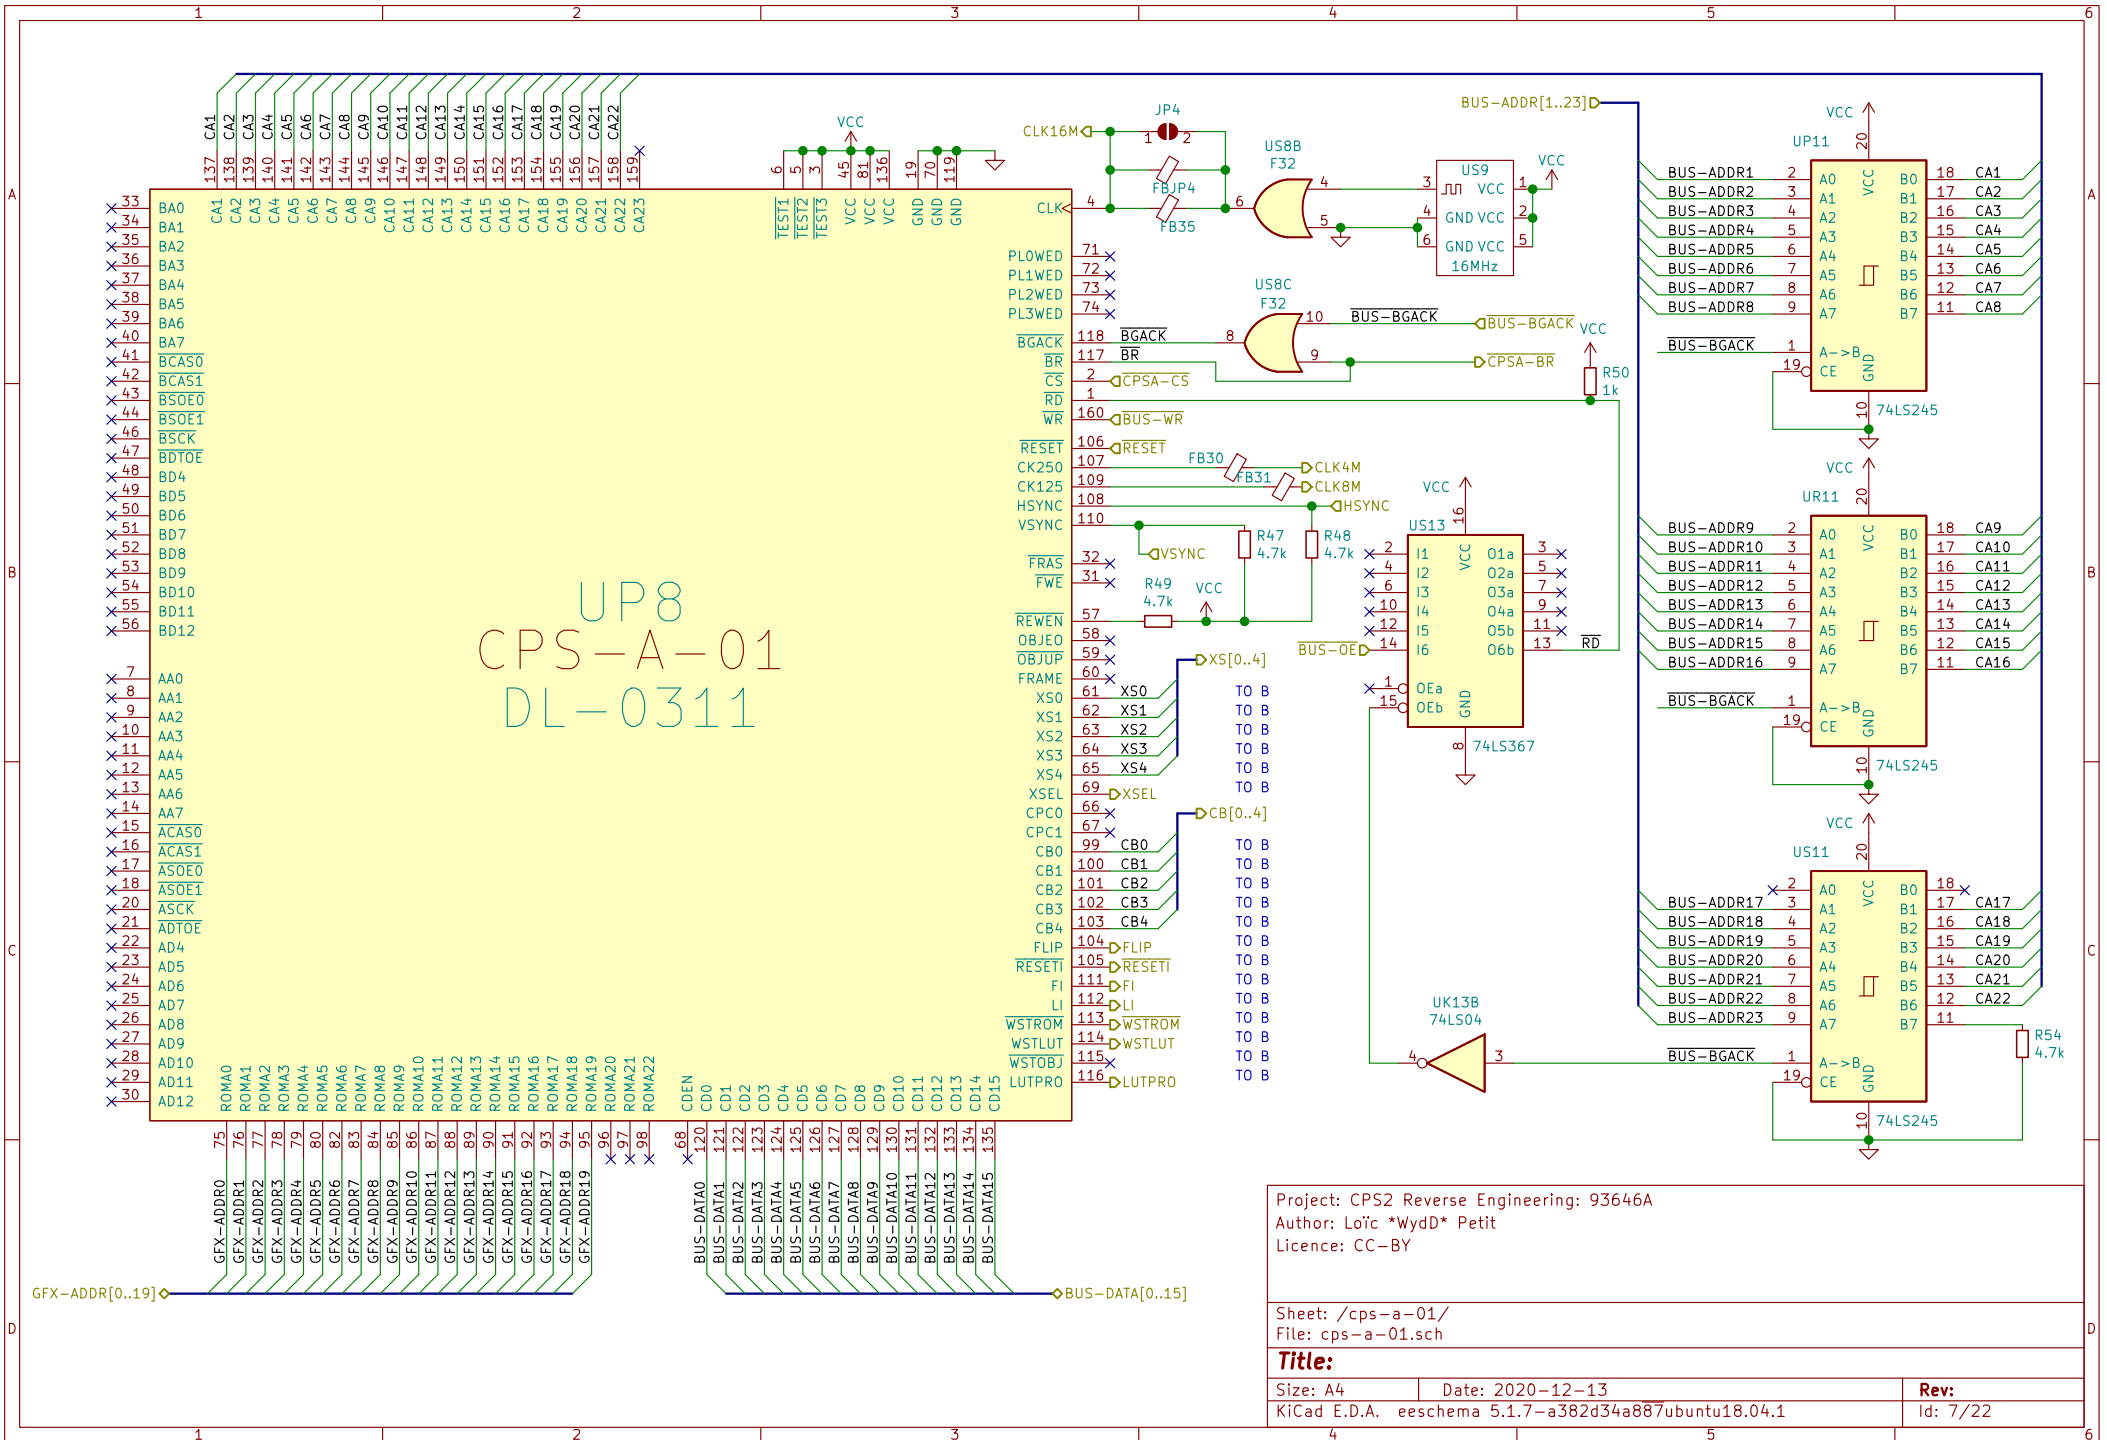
1 2 3 4 5 6

A B C D

UP8
CPS-A-01
DL-0311

CA1 CA2 CA3 CA4 CA5 CA6 CA7 CA8 CA9 CA10 CA11 CA12 CA13 CA14 CA15 CA16 CA17 CA18 CA19 CA20 CA21 CA22
137 138 139 140 141 142 143 144 145 146 147 148 149 150 151 152 153 154 155 156 157 158 159
CA1 CA2 CA3 CA4 CA5 CA6 CA7 CA8 CA9 CA10 CA11 CA12 CA13 CA14 CA15 CA16 CA17 CA18 CA19 CA20 CA21 CA22 CA23

VCC
6 5 3 45 81 136 19 70 119
TEST1 TEST2 TEST3 VCC VCC VCC GND GND GND

33 BA0
34 BA1
35 BA2
36 BA3
37 BA4
38 BA5
39 BA6
40 BA7
41 BCAS0
42 BCAS1
43 BSOE0
44 BSOE1
46 BSCK
47 BDTOE
48 BD4
49 BD5
50 BD6
51 BD7
52 BD8
53 BD9
54 BD10
55 BD11
56 BD12
7 AA0
8 AA1
9 AA2
10 AA3
11 AA4
12 AA5
13 AA6
14 AA7
15 ACAS0
16 ACAS1
17 ASOE0
18 ASOE1
20 ASCK
21 ADTOE
22 AD4
23 AD5
24 AD6
25 AD7
26 AD8
27 AD9
28 AD10
29 AD11
30 AD12

CLK 4
PLOWED 71
PL1WED 72
PL2WED 73
PL3WED 74
BGACK 118 BGACK
BR 117 BR
CS 2 CPSA-CS
RD 1
WR 160 BUS-WR
RESET 106 RESET
CK250 107
CK125 109
HSYNC 108
VSYNC 110
FRAS 32
FWE 31
REWEN 57
OBJEO 58
OBJUP 59
FRAME 60
XS0 61 XS0
XS1 62 XS1
XS2 63 XS2
XS3 64 XS3
XS4 65 XS4
XSEL 69 XSEL
CPC0 66
CPC1 67
CB0 99 CB0
CB1 100 CB1
CB2 101 CB2
CB3 102 CB3
CB4 103 CB4
FLIP 104 FLIP
RESETI 105 RESETI
FI 111 FI
LI 112 LI
WSTROM 113 WSTROM
WSTLUT 114 WSTLUT
WSTOBJ 115
LUTPRO 116 LUTPRO

XS[0..4]
CB[0..4]
TO B TO B TO B TO B TO B TO B TO B TO B TO B TO B TO B TO B TO B TO B TO B TO B TO B TO B TO B TO B TO B

ROMA0 ROMA1 ROMA2 ROMA3 ROMA4 ROMA5 ROMA6 ROMA7 ROMA8 ROMA9 ROMA10 ROMA11 ROMA12 ROMA13 ROMA14 ROMA15 ROMA16 ROMA17 ROMA18 ROMA19 ROMA20 ROMA21 ROMA22
75 76 77 78 79 80 82 83 84 85 86 87 88 89 90 91 92 93 94 95 96 97 98
GFX-ADDR0 GFX-ADDR1 GFX-ADDR2 GFX-ADDR3 GFX-ADDR4 GFX-ADDR5 GFX-ADDR6 GFX-ADDR7 GFX-ADDR8 GFX-ADDR9 GFX-ADDR10 GFX-ADDR11 GFX-ADDR12 GFX-ADDR13 GFX-ADDR14 GFX-ADDR15 GFX-ADDR16 GFX-ADDR17 GFX-ADDR18 GFX-ADDR19
GFX-ADDR[0..19]

CDEN CD0 CD1 CD2 CD3 CD4 CD5 CD6 CD7 CD8 CD9 CD10 CD11 CD12 CD13 CD14 CD15
68 120 121 122 123 124 125 126 127 128 129 130 131 132 133 134 135
BUS-DATA0 BUS-DATA1 BUS-DATA2 BUS-DATA3 BUS-DATA4 BUS-DATA5 BUS-DATA6 BUS-DATA7 BUS-DATA8 BUS-DATA9 BUS-DATA10 BUS-DATA11 BUS-DATA12 BUS-DATA13 BUS-DATA14 BUS-DATA15
BUS-DATA[0..15]

JP4 1 2
CLK16M
FBJP4
FB35
US8B F32 4 5 6
US9 3 4 6 1 2 5 VCC GND VCC GND VCC 16MHz
VCC
US8C F32 8 9 10
BUS-BGACK BUS-BGACK CPSA-BR
VCC R50 1k
FB30 FB31 CLK4M CLK8M HSYNC VSYNC
R47 4.7k R48 4.7k R49 4.7k VCC

VCC US13 16
2 I1 4 I2 6 I3 10 I4 12 I5 14 I6 1 OEa 15 OEb
O1a 3 O2a 5 O3a 7 O4a 9 O5b 11 O6b 13 RD
VCC GND 8 74LS367
BUS-OE

UK13B 74LS04 4 3

BUS-ADDR[1..23]
VCC UP11 20
BUS-ADDR1 2 A0 B0 18 CA1
BUS-ADDR2 3 A1 B1 17 CA2
BUS-ADDR3 4 A2 B2 16 CA3
BUS-ADDR4 5 A3 B3 15 CA4
BUS-ADDR5 6 A4 B4 14 CA5
BUS-ADDR6 7 A5 B5 13 CA6
BUS-ADDR7 8 A6 B6 12 CA7
BUS-ADDR8 9 A7 B7 11 CA8
BUS-BGACK 1 A->B
19 CE GND 10 74LS245

VCC UR11 20
BUS-ADDR9 2 A0 B0 18 CA9
BUS-ADDR10 3 A1 B1 17 CA10
BUS-ADDR11 4 A2 B2 16 CA11
BUS-ADDR12 5 A3 B3 15 CA12
BUS-ADDR13 6 A4 B4 14 CA13
BUS-ADDR14 7 A5 B5 13 CA14
BUS-ADDR15 8 A6 B6 12 CA15
BUS-ADDR16 9 A7 B7 11 CA16
BUS-BGACK 1 A->B
19 CE GND 10 74LS245

VCC US11 20
2 A0 B0 18
BUS-ADDR17 3 A1 B1 17 CA17
BUS-ADDR18 4 A2 B2 16 CA18
BUS-ADDR19 5 A3 B3 15 CA19
BUS-ADDR20 6 A4 B4 14 CA20
BUS-ADDR21 7 A5 B5 13 CA21
BUS-ADDR22 8 A6 B6 12 CA22
BUS-ADDR23 9 A7 B7 11
BUS-BGACK 1 A->B
19 CE GND 10 74LS245
R54 4.7k

Project: CPS2 Reverse Engineering: 93646A
Author: Loïc *WydD* Petit
Licence: CC-BY
Sheet: /cps-a-01/
File: cps-a-01.sch
Title:
Size: A4 Date: 2020-12-13 Rev:
KiCad E.D.A. eeschema 5.1.7-a382d34a887ubuntu18.04.1 Id: 7/22